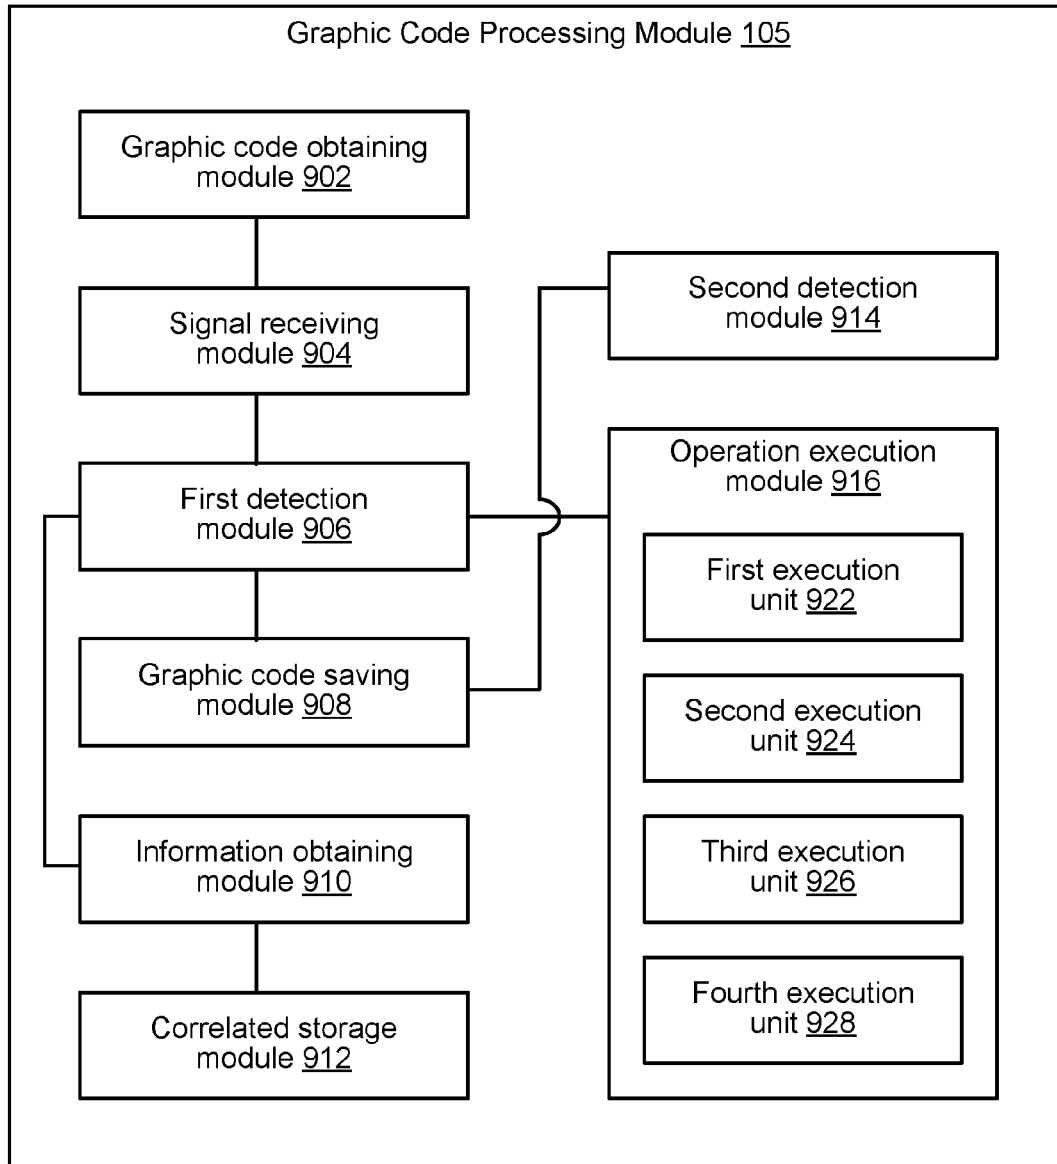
Graphic Code Processing Module 105

Graphic code obtaining module 902

Signal receiving module 904

First detection module 906

Graphic code saving module 908

Information obtaining module 910

Correlated storage module 912

Second detection module 914

Operation execution module 916

First execution unit 922

Second execution unit 924

Third execution unit 926

Fourth execution unit 928